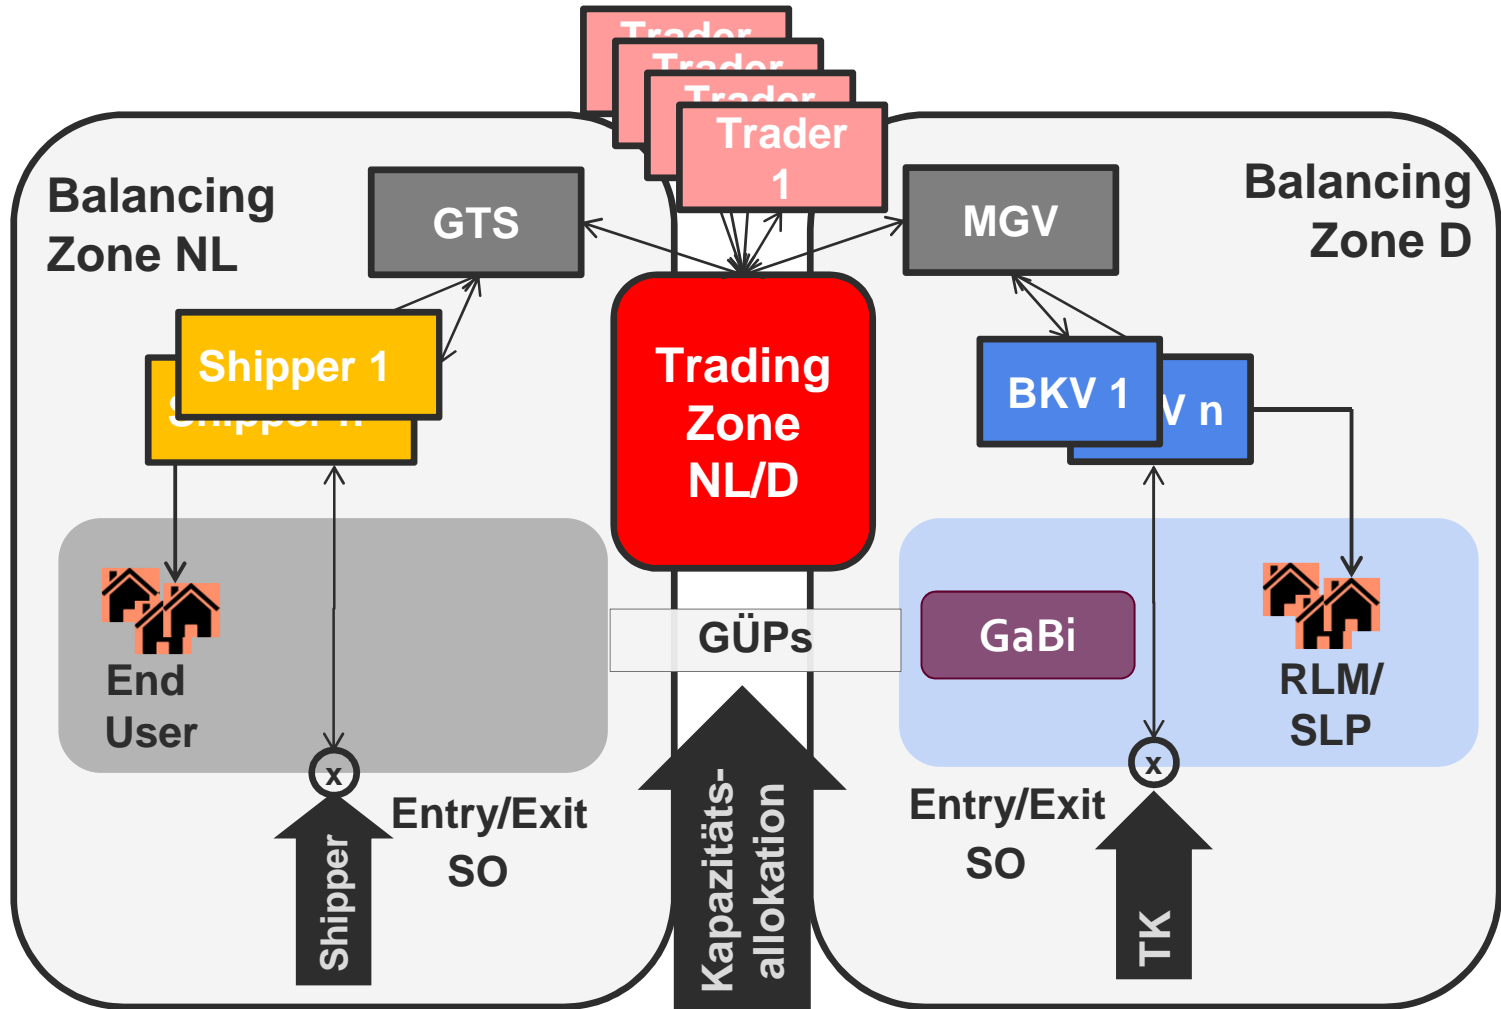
Trader

Trader

Trader

Trader 1

Balancing Zone NL

GTS

MGV

Balancing Zone D

Shipper 1

Shipper n

Trading Zone NL/D

BKV 1

V n

End User

GÜPs

GaBi

RLM/ SLP

x

x

Entry/Exit SO

Entry/Exit SO

Shipper

Kapazitäts-allokation

TK